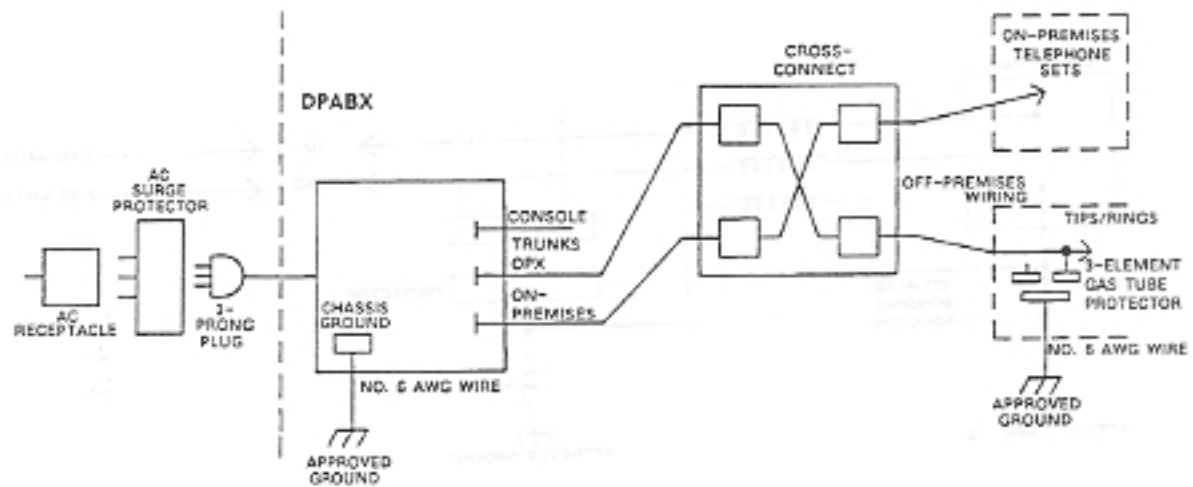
DPABX

CROSS-CONNECT

ON-PREMISES TELEPHONE SETS

AC SURGE PROTECTOR

AC RECEPTACLE

3-PRONG PLUG

CONSOLE

TRUNKS DPX

ON-PREMISES

CHASSIS GROUND

NO. 6 AWG WIRE

APPROVED GROUND

OFF-PREMISES WIRING

TIPS/RINGS

3-ELEMENT GAS TUBE PROTECTOR

NO. 6 AWG WIRE

APPROVED GROUND